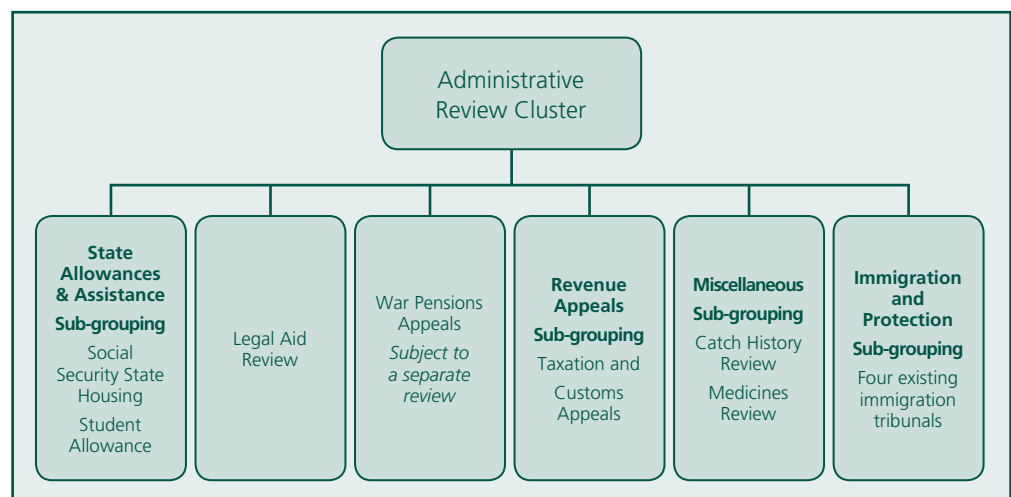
Administrative Review Cluster

**State Allowances & Assistance Sub-grouping**
Social Security State Housing
Student Allowance

Legal Aid Review

War Pensions Appeals
*Subject to a separate review*

**Revenue Appeals Sub-grouping**
Taxation and Customs Appeals

**Miscellaneous Sub-grouping**
Catch History Review
Medicines Review

**Immigration and Protection Sub-grouping**
Four existing immigration tribunals